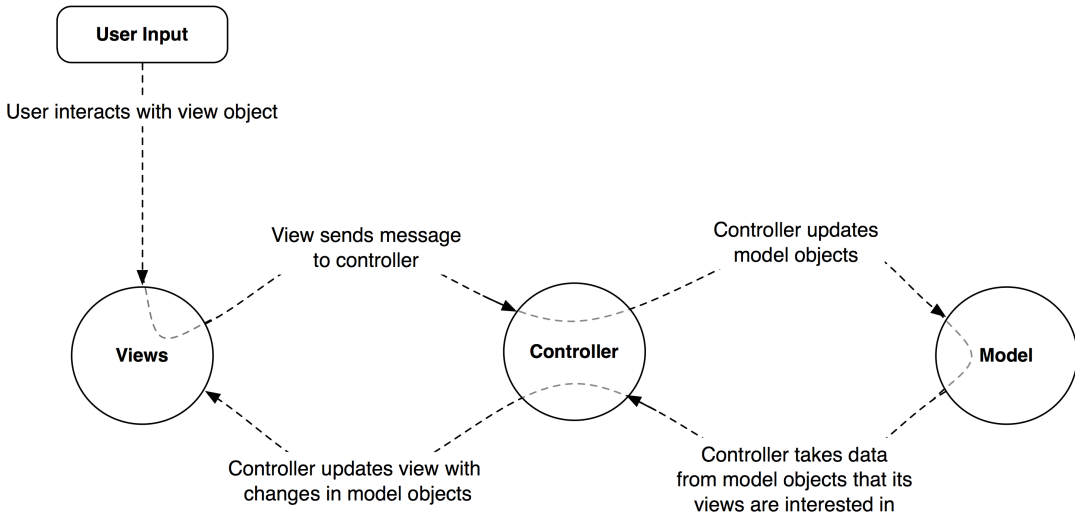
User Input

User interacts with view object

View sends message to controller

Controller updates model objects

Views

Controller

Model

Controller updates view with changes in model objects

Controller takes data from model objects that its views are interested in